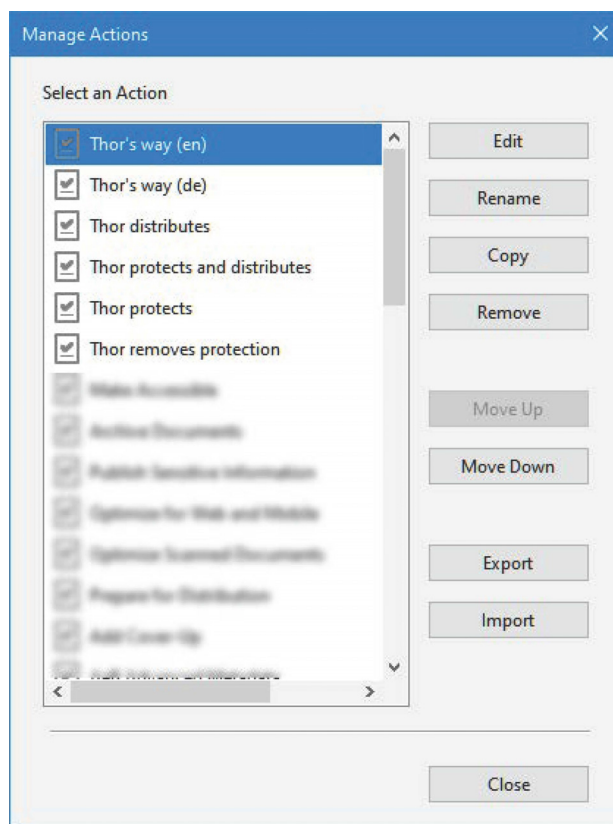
Manage Actions

Select an Action

Thor's way (en)
Thor's way (de)
Thor distributes
Thor protects and distributes
Thor protects
Thor removes protection
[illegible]
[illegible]
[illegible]
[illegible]
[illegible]
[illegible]
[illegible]
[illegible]

Edit
Rename
Copy
Remove
Move Up
Move Down
Export
Import
Close